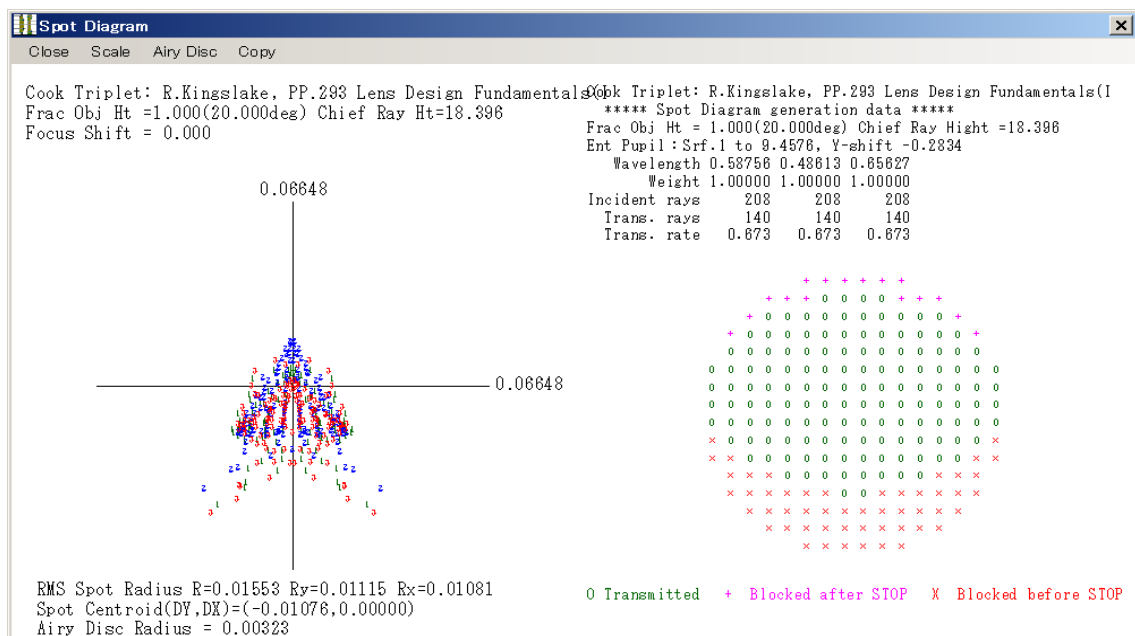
Spot Diagram

Close Scale Airy Disc Copy

Cook Triplet: R.Kingslake, PP.293 Lens Design Fundamentals(I
Frac Obj Ht =1.000(20.000deg) Chief Ray Ht=18.396
Focus Shift = 0.000

Cook Triplet: R.Kingslake, PP.293 Lens Design Fundamentals(I
***** Spot Diagram generation data *****
Frac Obj Ht = 1.000(20.000deg) Chief Ray Hight =18.396
Ent Pupil:Srf.1 to 9.4576, Y-shift -0.2834

| | | | |
|---|---|---|---|
| Wavelength | 0.58756 | 0.48613 | 0.65627 |
| Weight | 1.00000 | 1.00000 | 1.00000 |
| Incident rays | 208 | 208 | 208 |
| Trans. rays | 140 | 140 | 140 |
| Trans. rate | 0.673 | 0.673 | 0.673 |

0.06648

0.06648

RMS Spot Radius R=0.01553 Ry=0.01115 Rx=0.01081
Spot Centroid(DY,DX)=(-0.01076,0.00000)
Airy Disc Radius = 0.00323

0 Transmitted + Blocked after STOP X Blocked before STOP